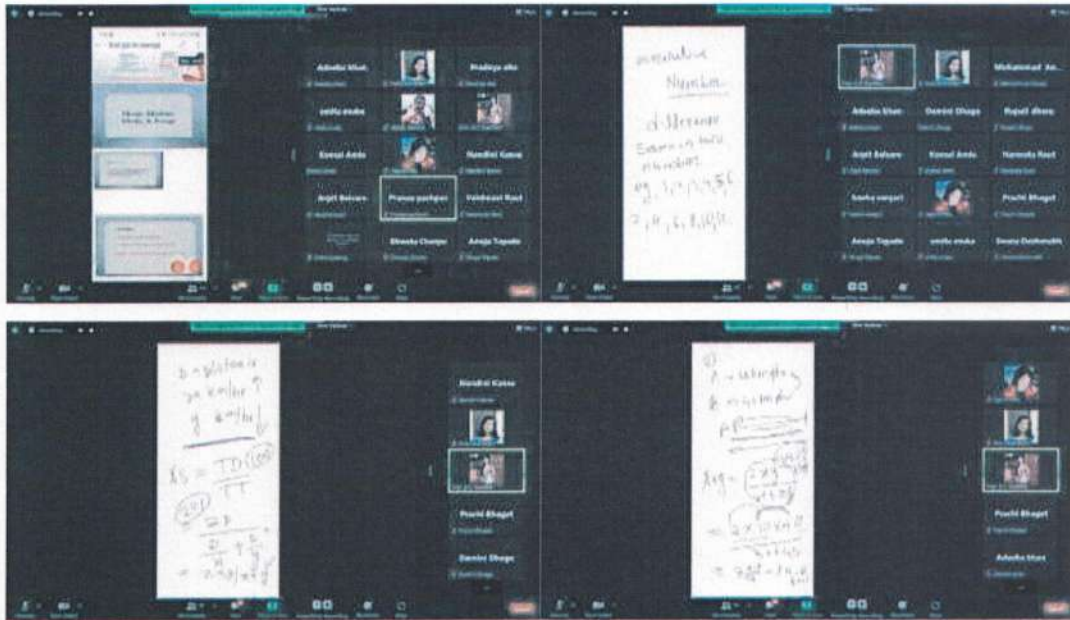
Adeeba khan
Pradnya alte
Komal Ande
Nandini Kaswa
Arpit Balsare
Pranav pachpor
Vaishnavi Raut
Shweta Champe
Anuja Tapale

Mohammad Ja...
Adeeba khan
Damini Dhoge
Rupali dhore
Arpit Balsare
Komal Ande
Namrata Raut
Prachi Bhagat
Anuja Tapale
Swara Deshmukh

consecutive
Number
differance
Even no. 1,3,5,7,9
eg. 1,2,3,4,5,6
2,4,6,8,10,12

Nandini Kaswa
Prachi Bhagat
Damini Dhoge

Prachi Bhagat
Adeeba khan

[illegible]
$RS = \frac{TD \times 100}{TT}$
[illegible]

$Avg = $ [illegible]
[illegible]